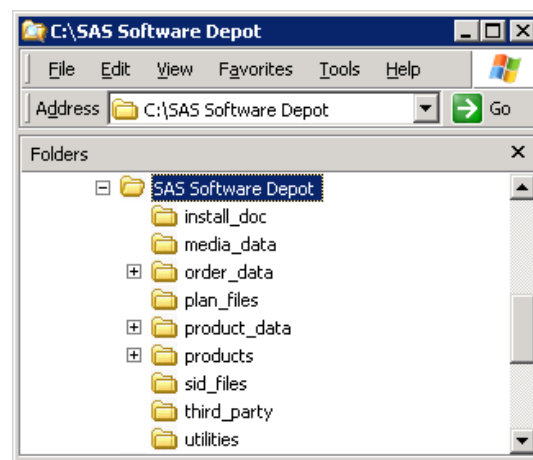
C:\SAS Software Depot

File Edit View Favorites Tools Help

Address C:\SAS Software Depot Go

Folders ×

SAS Software Depot
install_doc
media_data
order_data
plan_files
product_data
products
sid_files
third_party
utilities